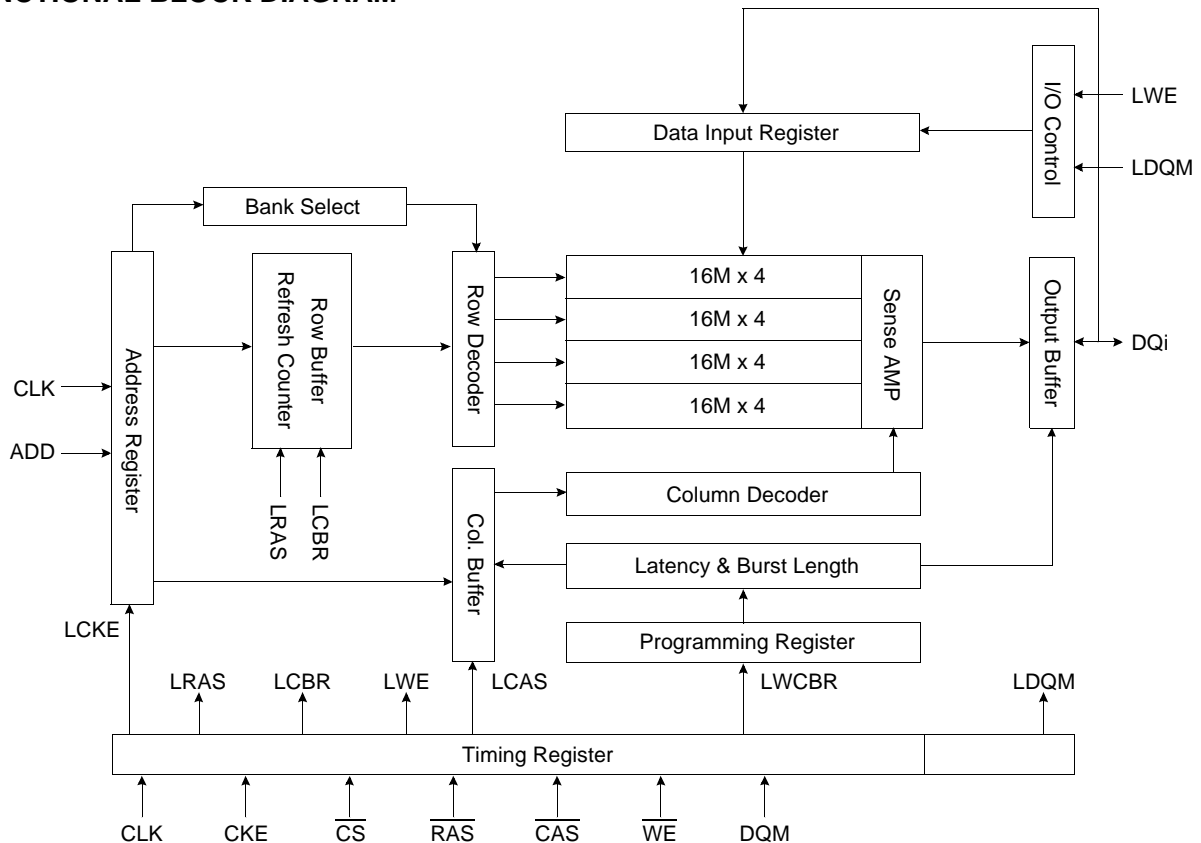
NCTIONAL BLOCK DIAGRAM

I/O Control

LWE

Data Input Register

LDQM

Bank Select

Address Register

Row Buffer Refresh Counter

Row Decoder

16M x 4

16M x 4

16M x 4

16M x 4

Sense AMP

Output Buffer

DQi

CLK

ADD

LRAS

LCBR

Col. Buffer

Column Decoder

Latency & Burst Length

LCKE

Programming Register

LRAS

LCBR

LWE

LCAS

LWCBR

LDQM

Timing Register

CLK

CKE

$\overline{CS}$

$\overline{RAS}$

$\overline{CAS}$

$\overline{WE}$

DQM